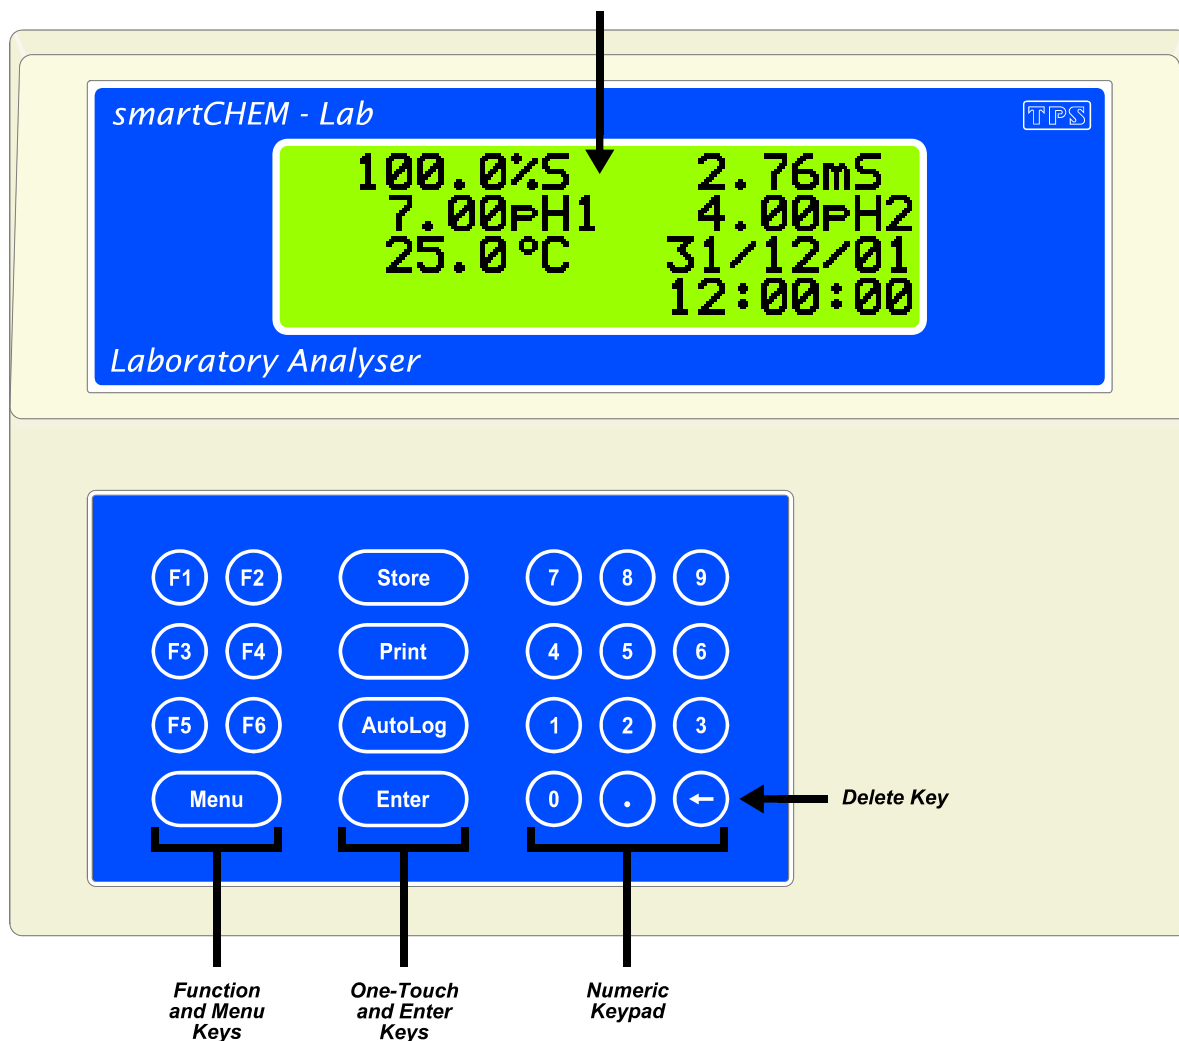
smartCHEM - Lab

TPS

100.0%S 2.76mS
7.00pH1 4.00pH2
25.0°C 31/12/01
12:00:00

Laboratory Analyser

F1 F2 Store 7 8 9
F3 F4 Print 4 5 6
F5 F6 AutoLog 1 2 3
Menu Enter 0 . ←

Delete Key

Function and Menu Keys

One-Touch and Enter Keys

Numeric Keypad